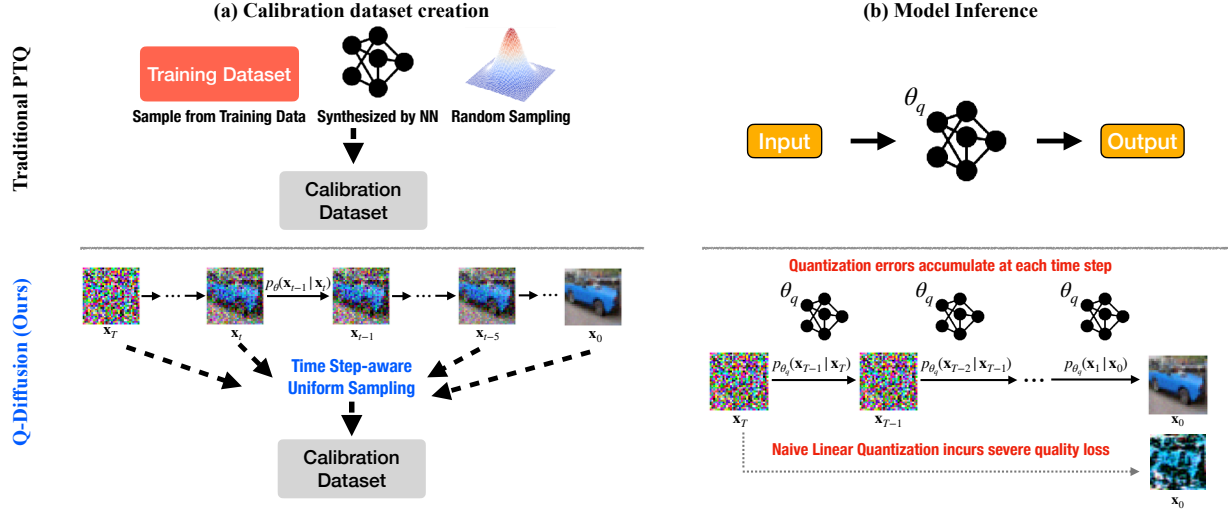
(a) Calibration dataset creation

(b) Model Inference

Traditional PTQ

Training Dataset

Sample from Training Data

Synthesized by NN

Random Sampling

Calibration Dataset

$\theta_q$

Input

Output

Q-Diffusion (Ours)

$\mathbf{x}_T$

$\mathbf{x}_t$

$p_\theta(\mathbf{x}_{t-1}|\mathbf{x}_t)$

$\mathbf{x}_{t-1}$

$\mathbf{x}_{t-5}$

$\mathbf{x}_0$

Time Step-aware Uniform Sampling

Calibration Dataset

Quantization errors accumulate at each time step

$\theta_q$

$\theta_q$

$\theta_q$

$p_{\theta_q}(\mathbf{x}_{T-1}|\mathbf{x}_T)$

$p_{\theta_q}(\mathbf{x}_{T-2}|\mathbf{x}_{T-1})$

$p_{\theta_q}(\mathbf{x}_1|\mathbf{x}_0)$

$\mathbf{x}_T$

$\mathbf{x}_{T-1}$

$\mathbf{x}_0$

Naive Linear Quantization incurs severe quality loss

$\mathbf{x}_0$